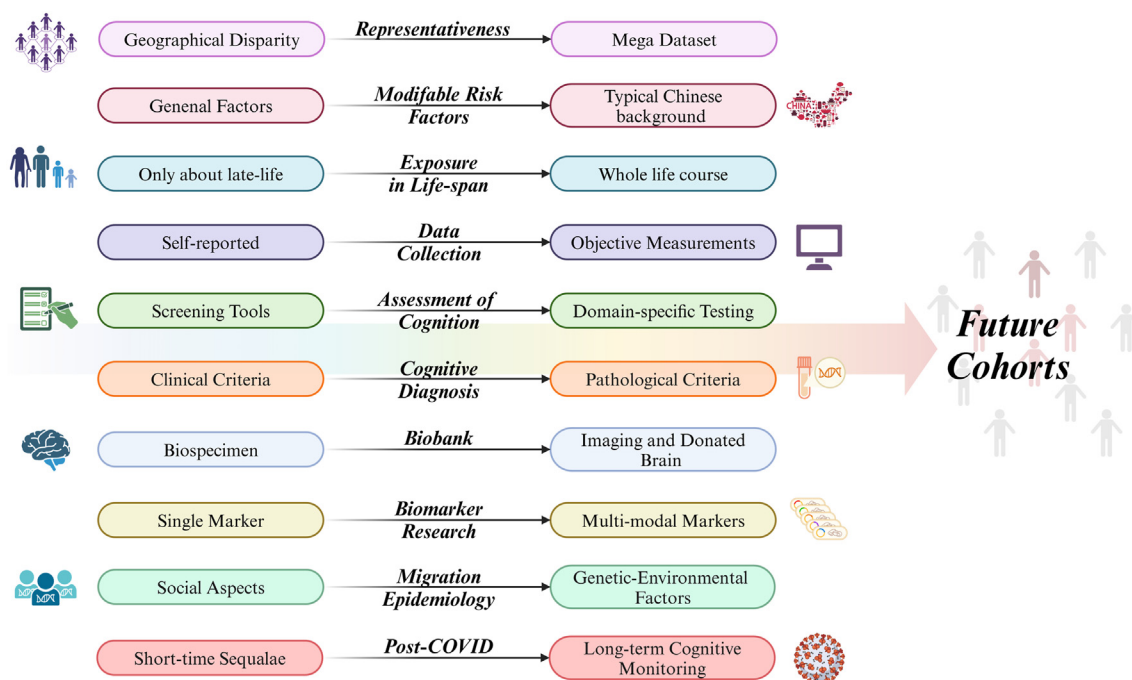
Geographical Disparity
Representativeness
Mega Dataset

Genenal Factors
Modifable Risk Factors
Typical Chinese background

CHINA

Only about late-life
Exposure in Life-span
Whole life course

Self-reported
Data Collection
Objective Measurements

Screening Tools
Assessment of Cognition
Domain-specific Testing

Clinical Criteria
Cognitive Diagnosis
Pathological Criteria

Biospecimen
Biobank
Imaging and Donated Brain

Single Marker
Biomarker Research
Multi-modal Markers

Social Aspects
Migration Epidemiology
Genetic-Environmental Factors

Short-time Sequalae
Post-COVID
Long-term Cognitive Monitoring

Future Cohorts